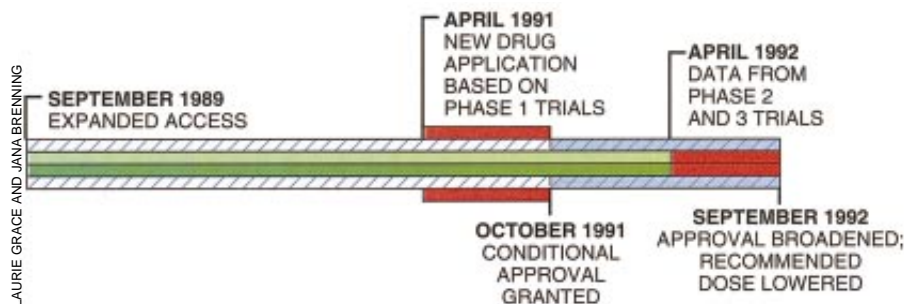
LAURIE GRACE AND JANA BRENNING

SEPTEMBER 1989
EXPANDED ACCESS

APRIL 1991
NEW DRUG APPLICATION BASED ON PHASE 1 TRIALS

APRIL 1992
DATA FROM PHASE 2 AND 3 TRIALS

OCTOBER 1991
CONDITIONAL APPROVAL GRANTED

SEPTEMBER 1992
APPROVAL BROADENED; RECOMMENDED DOSE LOWERED